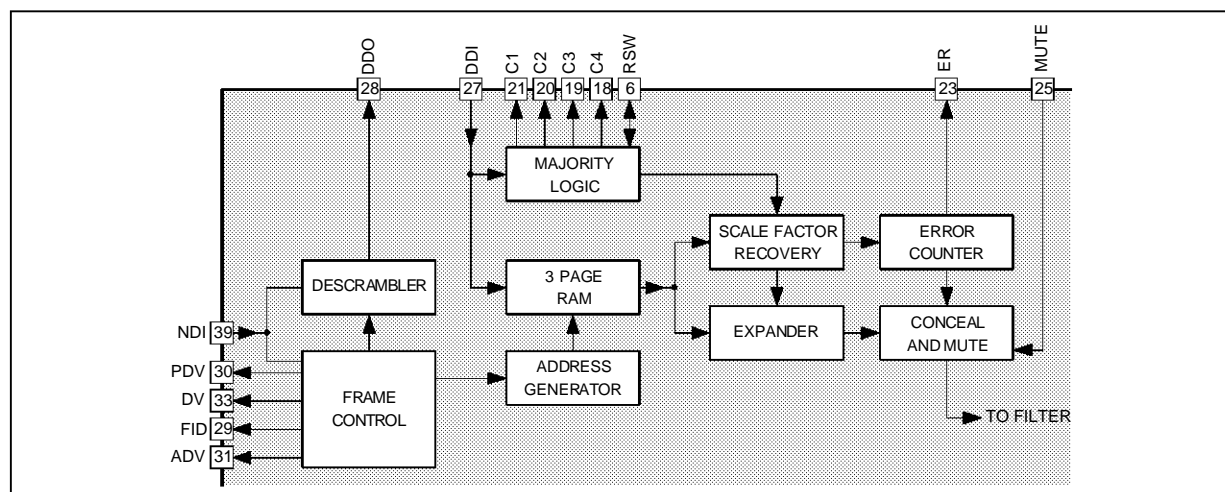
DDO
28
DDI
27
C1
21
C2
20
C3
19
C4
18
RSW
6
ER
23
MUTE
25

MAJORITY LOGIC

SCALE FACTOR RECOVERY

ERROR COUNTER

DESCRAMBLER

3 PAGE RAM

NDI 39

EXPANDER

CONCEAL AND MUTE

PDV 30

DV 33

FID 29

ADV 31

FRAME CONTROL

ADDRESS GENERATOR

TO FILTER